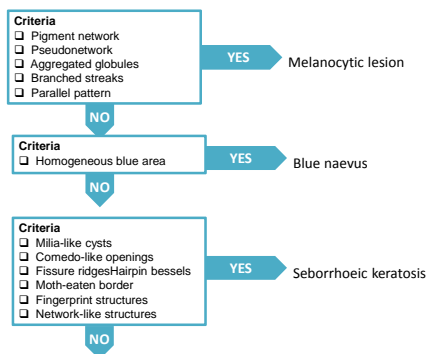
Criteria
❑ Pigment network
❑ Pseudonetwork
❑ Aggregated globules
❑ Branched streaks
❑ Parallel pattern

YES

Melanocytic lesion

NO

Criteria
❑ Homogeneous blue area

YES

Blue naevus

NO

Criteria
❑ Milia-like cysts
❑ Comedo-like openings
❑ Fissure ridgesHairpin bessels
❑ Moth-eaten border
❑ Fingerprint structures
❑ Network-like structures

YES

Seborrhoeic keratosis

NO